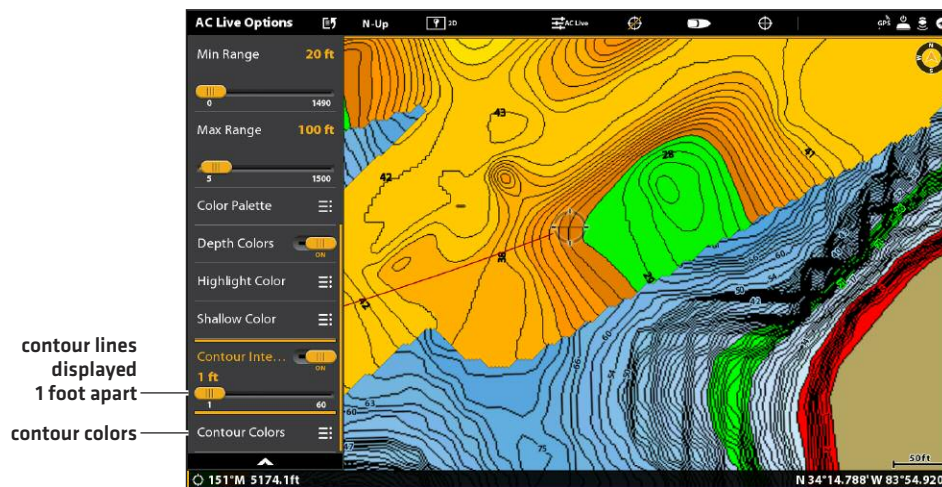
AC Live Options

N-Up

2D

AC Live

Min Range 20 ft

0 1490

Max Range 100 ft

5 1500

Color Palette

Depth Colors ON

Highlight Color

Shallow Color

Contour Inte... ON

1 ft

1 60

Contour Colors

contour lines displayed 1 foot apart

contour colors

43

42

29

41

36

42

50

50

56

63

60

75

50ft

151°M 5174.1ft

N 34°14.788' W 83°54.920